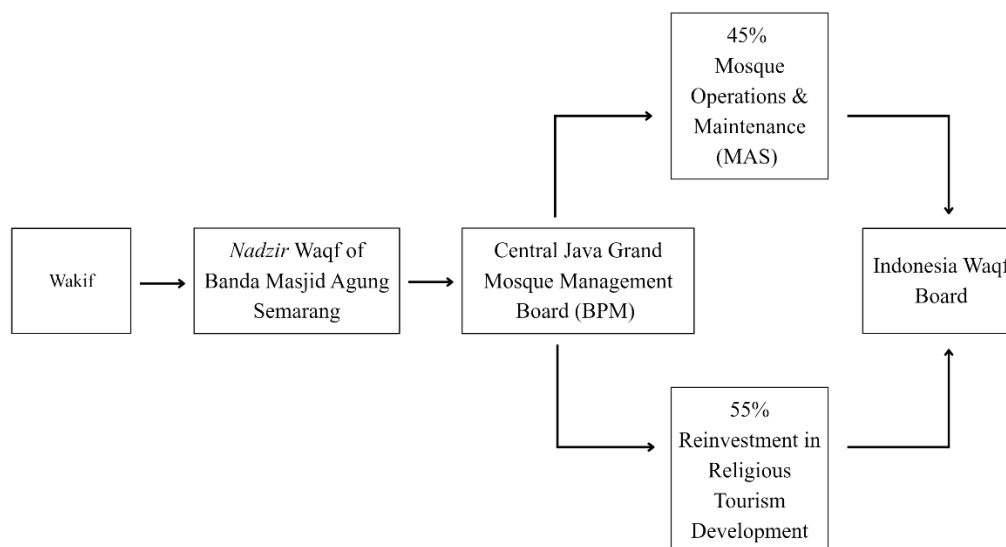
Wakif

Nadzir Waqf of Banda Masjid Agung Semarang

Central Java Grand Mosque Management Board (BPM)

45% Mosque Operations & Maintenance (MAS)

55% Reinvestment in Religious Tourism Development

Indonesia Waqf Board